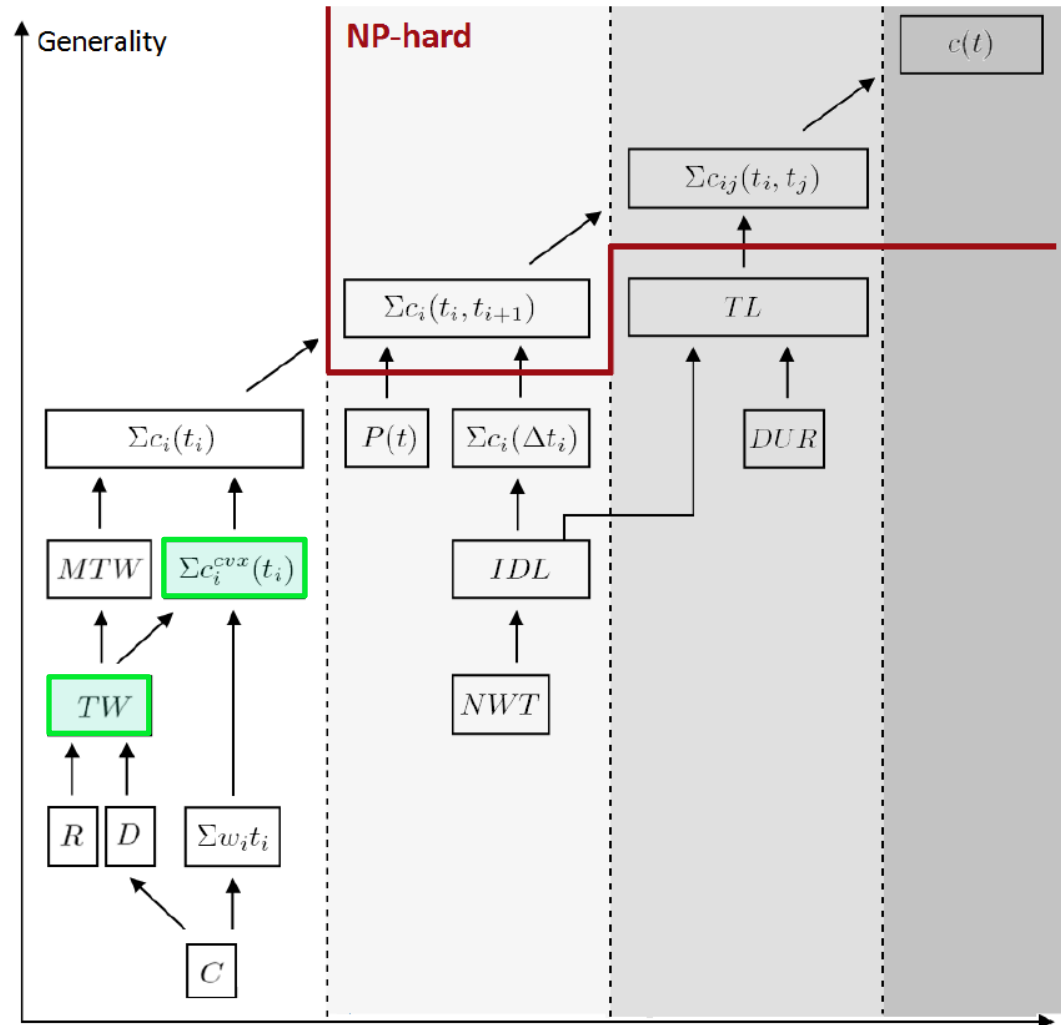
Generality

NP-hard

$c(t)$

$\Sigma c_{ij}(t_i, t_j)$

$\Sigma c_i(t_i, t_{i+1})$

$TL$

$\Sigma c_i(t_i)$

$P(t)$

$\Sigma c_i(\Delta t_i)$

$DUR$

$MTW$

$\Sigma c_i^{cvx}(t_i)$

$IDL$

$TW$

$NWT$

$R$

$D$

$\Sigma w_i t_i$

$C$